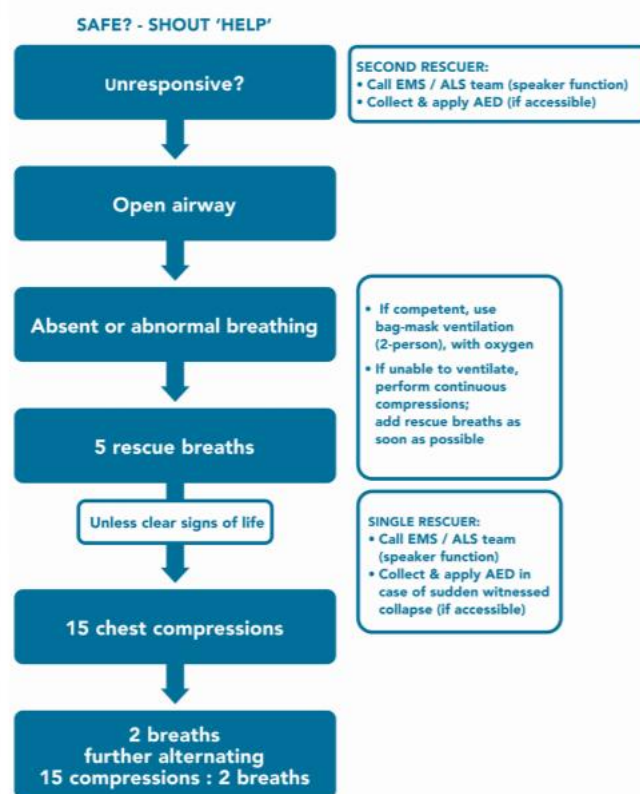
SAFE? - SHOUT 'HELP'

Unresponsive?

SECOND RESCUER:
• Call EMS / ALS team (speaker function)
• Collect & apply AED (if accessible)

Open airway

Absent or abnormal breathing

• If competent, use bag-mask ventilation (2-person), with oxygen
• If unable to ventilate, perform continuous compressions; add rescue breaths as soon as possible

5 rescue breaths

Unless clear signs of life

SINGLE RESCUER:
• Call EMS / ALS team (speaker function)
• Collect & apply AED in case of sudden witnessed collapse (if accessible)

15 chest compressions

2 breaths
further alternating
15 compressions : 2 breaths